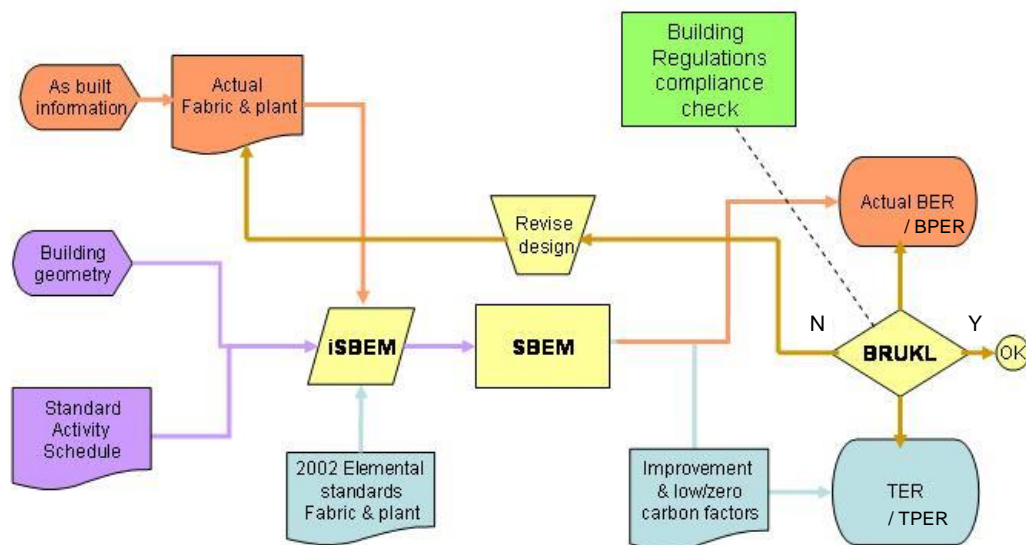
As built information

Actual Fabric & plant

Building Regulations compliance check

Actual BER / BPER

Revise design

Building geometry

N

Y

iSBEM

SBEM

BRUKL

OK

Standard Activity Schedule

2002 Elemental standards Fabric & plant

Improvement & low/zero carbon factors

TER / TPER